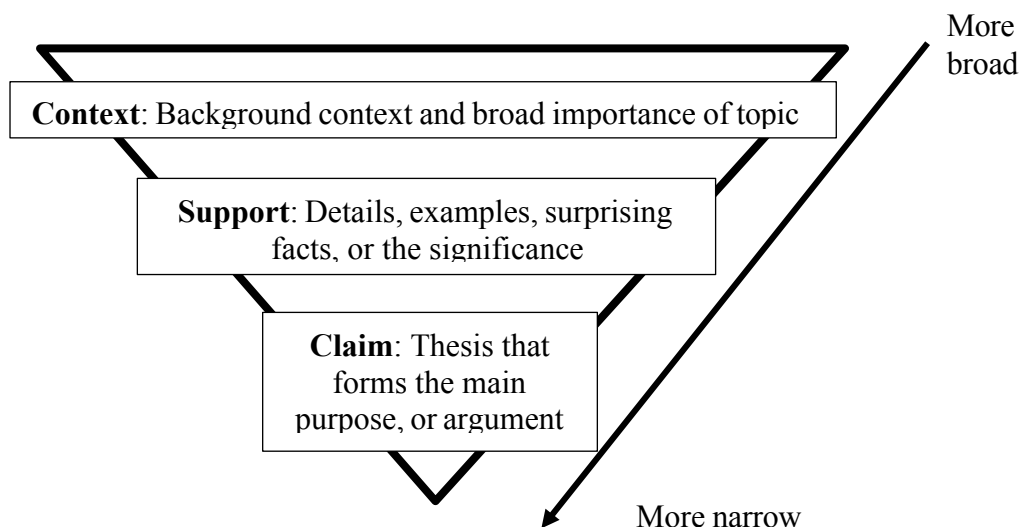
More broad

**Context**: Background context and broad importance of topic

**Support**: Details, examples, surprising facts, or the significance

**Claim**: Thesis that forms the main purpose, or argument

More narrow